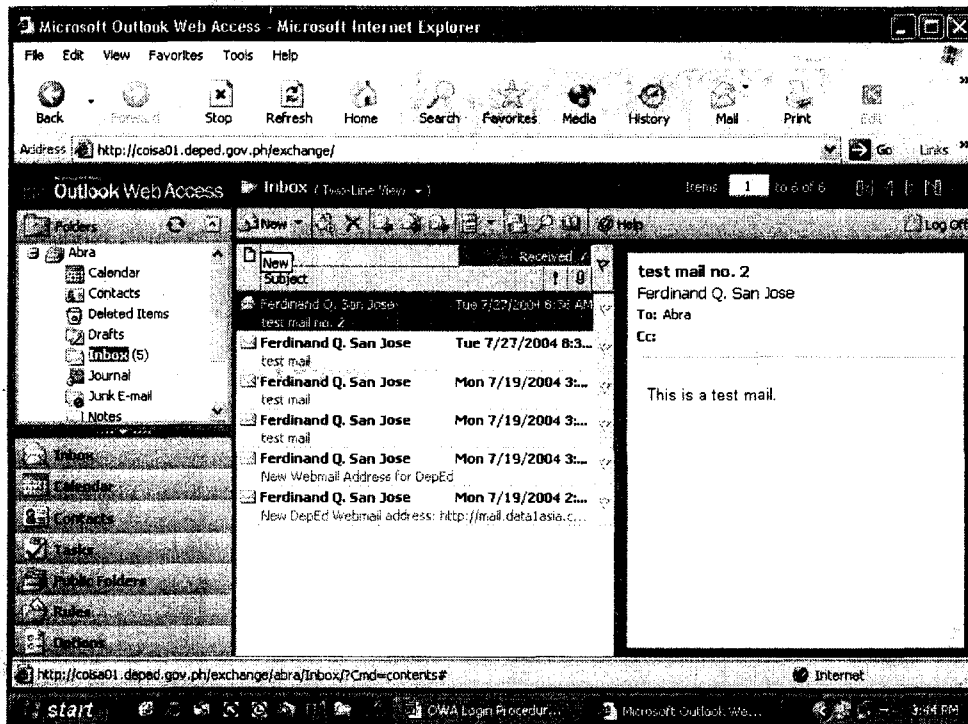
Microsoft Outlook Web Access - Microsoft Internet Explorer

File Edit View Favorites Tools Help

Back Forward Stop Refresh Home Search Favorites Media History Mail Print Edit

Address http://coisa01.deped.gov.ph/exchange/ Go Links

Outlook Web Access Inbox (Two-Line View) Items 1 to 6 of 6

Folders New Help Log Off

Abra
Calendar
Contacts
Deleted Items
Drafts
Inbox (5)
Journal
Junk E-mail
Notes

New
Subject Received

Ferdinand Q. San Jose Tue 7/27/2004 8:36 AM
test mail no. 2

Ferdinand Q. San Jose Tue 7/27/2004 8:3...
test mail

Ferdinand Q. San Jose Mon 7/19/2004 3:...
test mail

Ferdinand Q. San Jose Mon 7/19/2004 3:...
test mail

Ferdinand Q. San Jose Mon 7/19/2004 3:...
New Webmail Address for DepEd

Ferdinand Q. San Jose Mon 7/19/2004 2:...
New DepEd Webmail address: http://mail.data1asia.c...

test mail no. 2
Ferdinand Q. San Jose
To: Abra
Cc:

This is a test mail.

Inbox
Calendar
Contacts
Tasks
Public Folders
Rules
Options

http://coisa01.deped.gov.ph/exchange/abra/Inbox/?Cmd=contents#
Internet

start OWA Login Procedur... Microsoft Outlook We... 3:44 PM